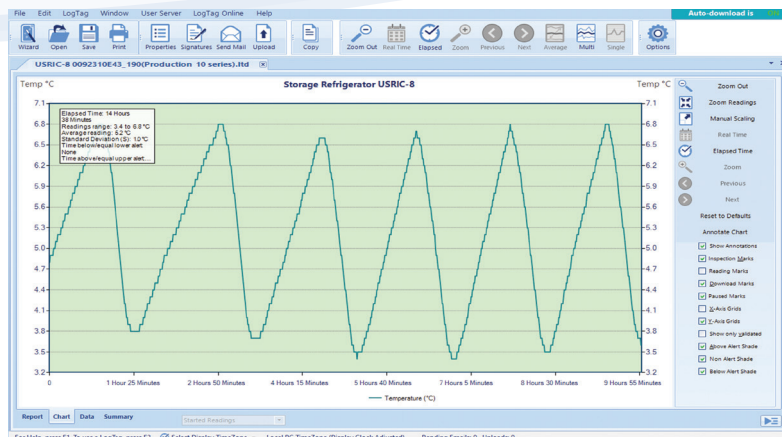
File Edit LogTag Window User Server LogTag Online Help

Auto-download is

Wizard Open Save Print Properties Signatures Send Mail Upload Copy Zoom Out Real Time Elapsed Zoom Previous Next Average Multi Single Options

USRIC-8 0092310E43_190(Production 10 series).ltd

Temp °C

Storage Refrigerator USRIC-8

Temp °C

Elapsed Time: 14 Hours
38 Minutes
Readings range: 3.4 to 6.8 °C
Average reading: 5.2 °C
Standard Deviation (S): 1.0 °C
Time below/equal lower alert
None
Time above/equal upper alert...

| 7.1 | 6.8 | 6.5 | 6.2 | 5.9 | 5.6 | 5.3 | 5.0 | 4.7 | 4.4 | 4.1 | 3.8 | 3.5 | 3.2 |
|---|---|---|---|---|---|---|---|---|---|---|---|---|---|

0 1 Hour 25 Minutes 2 Hours 50 Minutes 4 Hours 15 Minutes 5 Hours 40 Minutes 7 Hours 5 Minutes 8 Hours 30 Minutes 9 Hours 55 Minutes

Temperature (°C)

Zoom Out
Zoom Readings
Manual Scaling
Real Time
Elapsed Time
Zoom
Previous
Next
Reset to Defaults
Annotate Chart
Show Annotations
Inspection Marks
Reading Marks
Download Marks
Paused Marks
X-Axis Grids
Y-Axis Grids
Show only validated
Above Alert Shade
Non Alert Shade
Below Alert Shade

Report Chart Data Summary

Started Readings